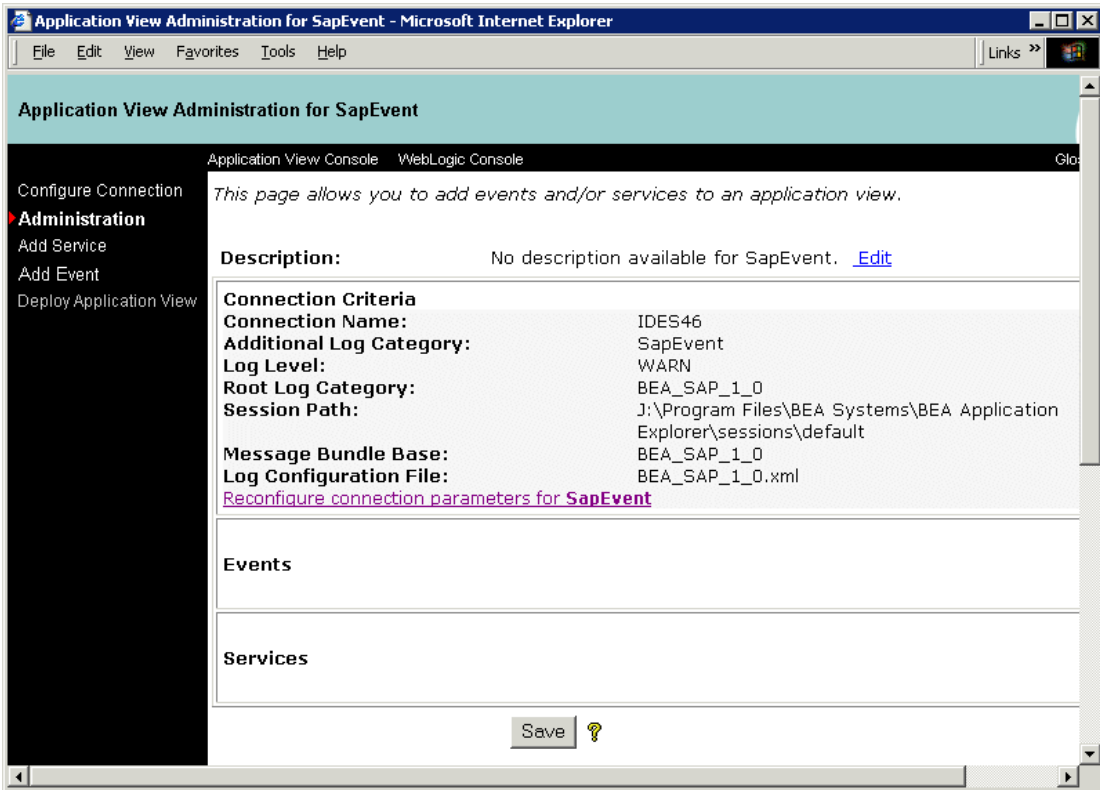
Application View Administration for SapEvent - Microsoft Internet Explorer

File Edit View Favorites Tools Help

Links »

Application View Administration for SapEvent

Application View Console WebLogic Console

Glo

Configure Connection
Administration
Add Service
Add Event
Deploy Application View

This page allows you to add events and/or services to an application view.

Description: No description available for SapEvent. Edit

Connection Criteria

| | |
|---|---|
| Connection Name: | IDES46 |
| Additional Log Category: | SapEvent |
| Log Level: | WARN |
| Root Log Category: | BEA_SAP_1_0 |
| Session Path: | J:\Program Files\BEA Systems\BEA Application Explorer\sessions\default |
| Message Bundle Base: | BEA_SAP_1_0 |
| Log Configuration File: | BEA_SAP_1_0.xml |

Reconfigure connection parameters for SapEvent

Events

Services

Save